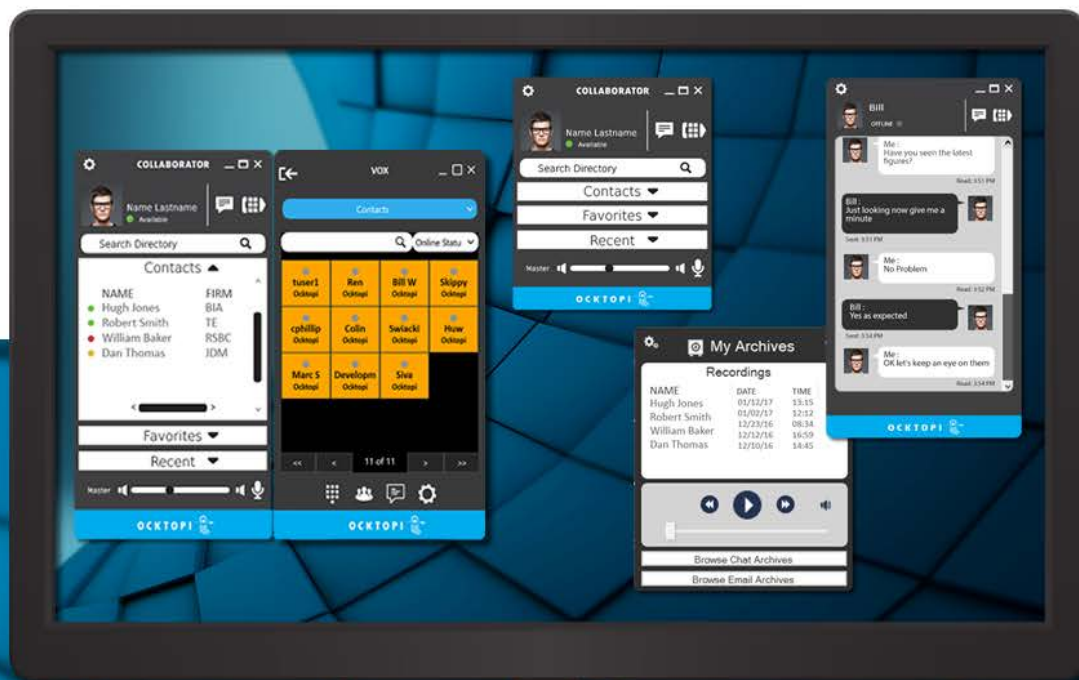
COLLABORATOR

Name Lastname
Available

Search Directory

Contacts

| NAME | FIRM |
|---|---|
| Hugh Jones | BIA |
| Robert Smith | TE |
| William Baker | RSBC |
| Dan Thomas | JDM |

Favorites

Recent

Master

OCKTOPI

VOX

Contacts

Online Statu

tuser1 Ocktopi
Ren Ocktopi
Bill W Ocktopi
Skippy Ocktopi
cphillip Ocktopi
Colin Ocktopi
Swiacki Ocktopi
Huw Ocktopi
Marc S Ocktopi
Developm Ocktopi
Siva Ocktopi

<< < 11 of 11 > >>

OCKTOPI

COLLABORATOR

Name Lastname
Available

Search Directory

Contacts

Favorites

Recent

Master

OCKTOPI

My Archives

Recordings

| NAME | DATE | TIME |
|---|---|---|
| Hugh Jones | 01/12/17 | 13:15 |
| Robert Smith | 01/02/17 | 12:12 |
| William Baker | 12/23/16 | 08:34 |
|  | 12/12/16 | 16:59 |
| Dan Thomas | 12/10/16 | 14:45 |

Browse Chat Archives

Browse Email Archives

Bill
OFFLINE

Me :
Have you seen the latest figures?
Read: 3:51 PM

Bill :
Just looking now give me a minute
Sent: 3:51 PM

Me :
No Problem
Read: 3:52 PM

Bill :
Yes as expected
Sent: 3:54 PM

Me :
OK let's keep an eye on them
Read: 3:54 PM

OCKTOPI